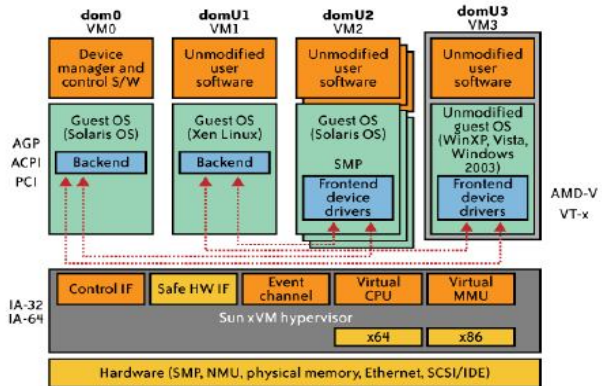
dom0
VM0

domU1
VM1

domU2
VM2

domU3
VM3

Device manager and control S/W

Unmodified user software

Unmodified user software

Unmodified user software

AGP
ACPI
PCI

Guest OS (Solaris OS)

Backend

Guest OS (Xen Linux)

Backend

Guest OS (Solaris OS)

SMP

Frontend device drivers

Unmodified guest OS (WinXP, Vista, Windows 2003)

Frontend device drivers

AMD-V
VT-x

IA-32
IA-64

Control IF

Safe HW IF

Event channel

Virtual CPU

Virtual MMU

Sun xVM hypervisor

x64

x86

Hardware (SMP, NMU, physical memory, Ethernet, SCSI/IDE)